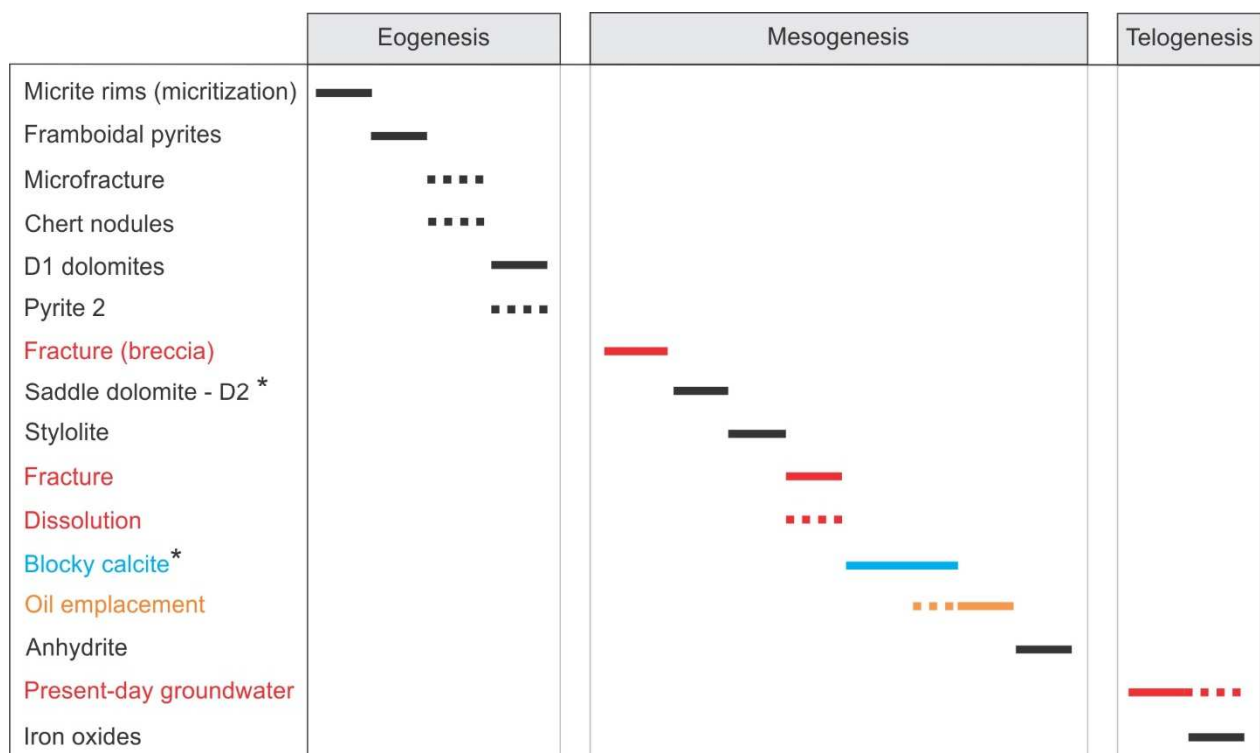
Eogenesis
Mesogenesis
Telogenesis

Micrite rims (micritization)
Framboidal pyrites
Microfracture
Chert nodules
D1 dolomites
Pyrite 2
Fracture (breccia)
Saddle dolomite - D2 *
Stylolite
Fracture
Dissolution
Blocky calcite*
Oil emplacement
Anhydrite
Present-day groundwater
Iron oxides